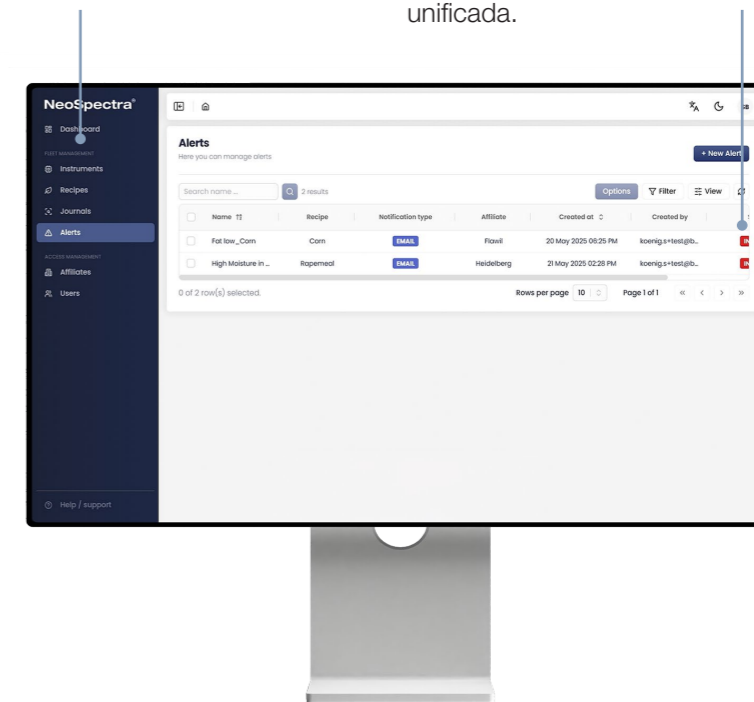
unificada.

NeoSpectra®

Dashboard

FLEET MANAGEMENT

Instruments

Recipes

Journals

Alerts

ACCESS MANAGEMENT

Affiliates

Users

Help / support

Alerts
Here you can manage alerts

+ New Alert

Search name ...

2 results

Options

Filter

View

| | Name | Recipe | Notification type | Affiliate | Created at | Created by | |
|---|---|---|---|---|---|---|---|
| | Fat low_Corn | Corn | EMAIL | Flawil | 20 May 2025 06:25 PM | koenig.s+test@b... | IN |
| | High Moisture in ... | Rapemeal | EMAIL | Heidelberg | 21 May 2025 02:28 PM | koenig.s+test@b... | IN |

0 of 2 row(s) selected.

Rows per page 10

Page 1 of 1

« ‹ › »